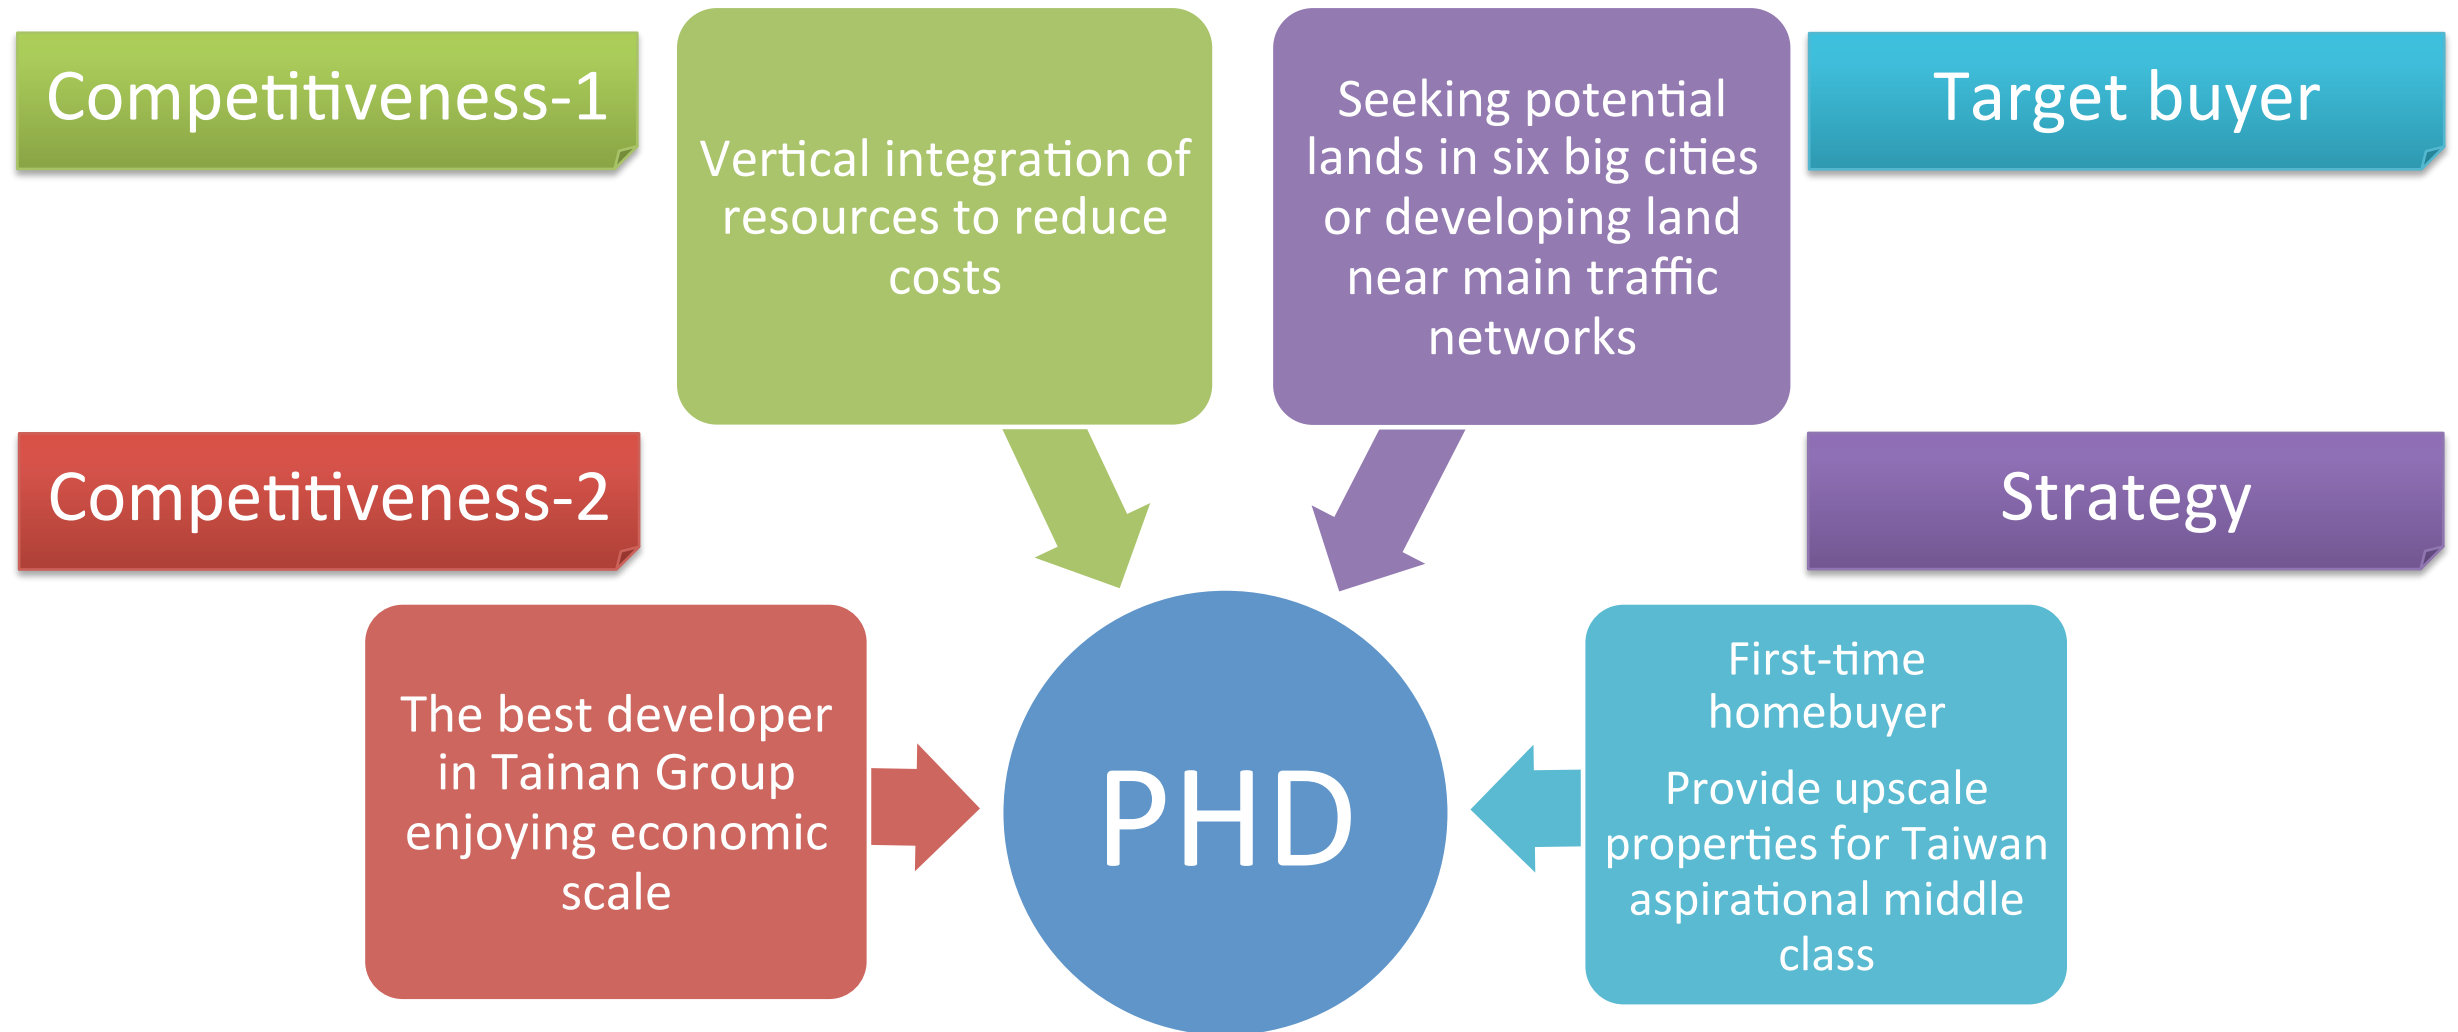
Competitiveness-1

Vertical integration of resources to reduce costs

Seeking potential lands in six big cities or developing land near main traffic networks

Target buyer

Competitiveness-2

Strategy

The best developer in Tainan Group enjoying economic scale

PHD

First-time homebuyer

Provide upscale properties for Taiwan aspirational middle class